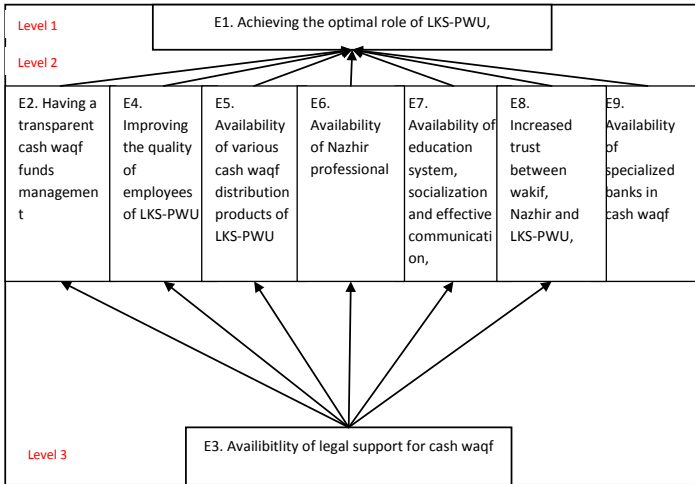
Level 1

E1. Achieving the optimal role of LKS-PWU,

Level 2

| E2. Having a transparent cash waqf funds management | E4. Improving the quality of employees of LKS-PWU | E5. Availability of various cash waqf distribution products of LKS-PWU | E6. Availability of Nazhir professional | E7. Availability of education system, socialization and effective communication, | E8. Increased trust between wakif, Nazhir and LKS-PWU, | E9. Availability of specialized banks in cash waqf |
|---|---|---|---|---|---|---|

E3. Availibitlity of legal support for cash waqf

Level 3